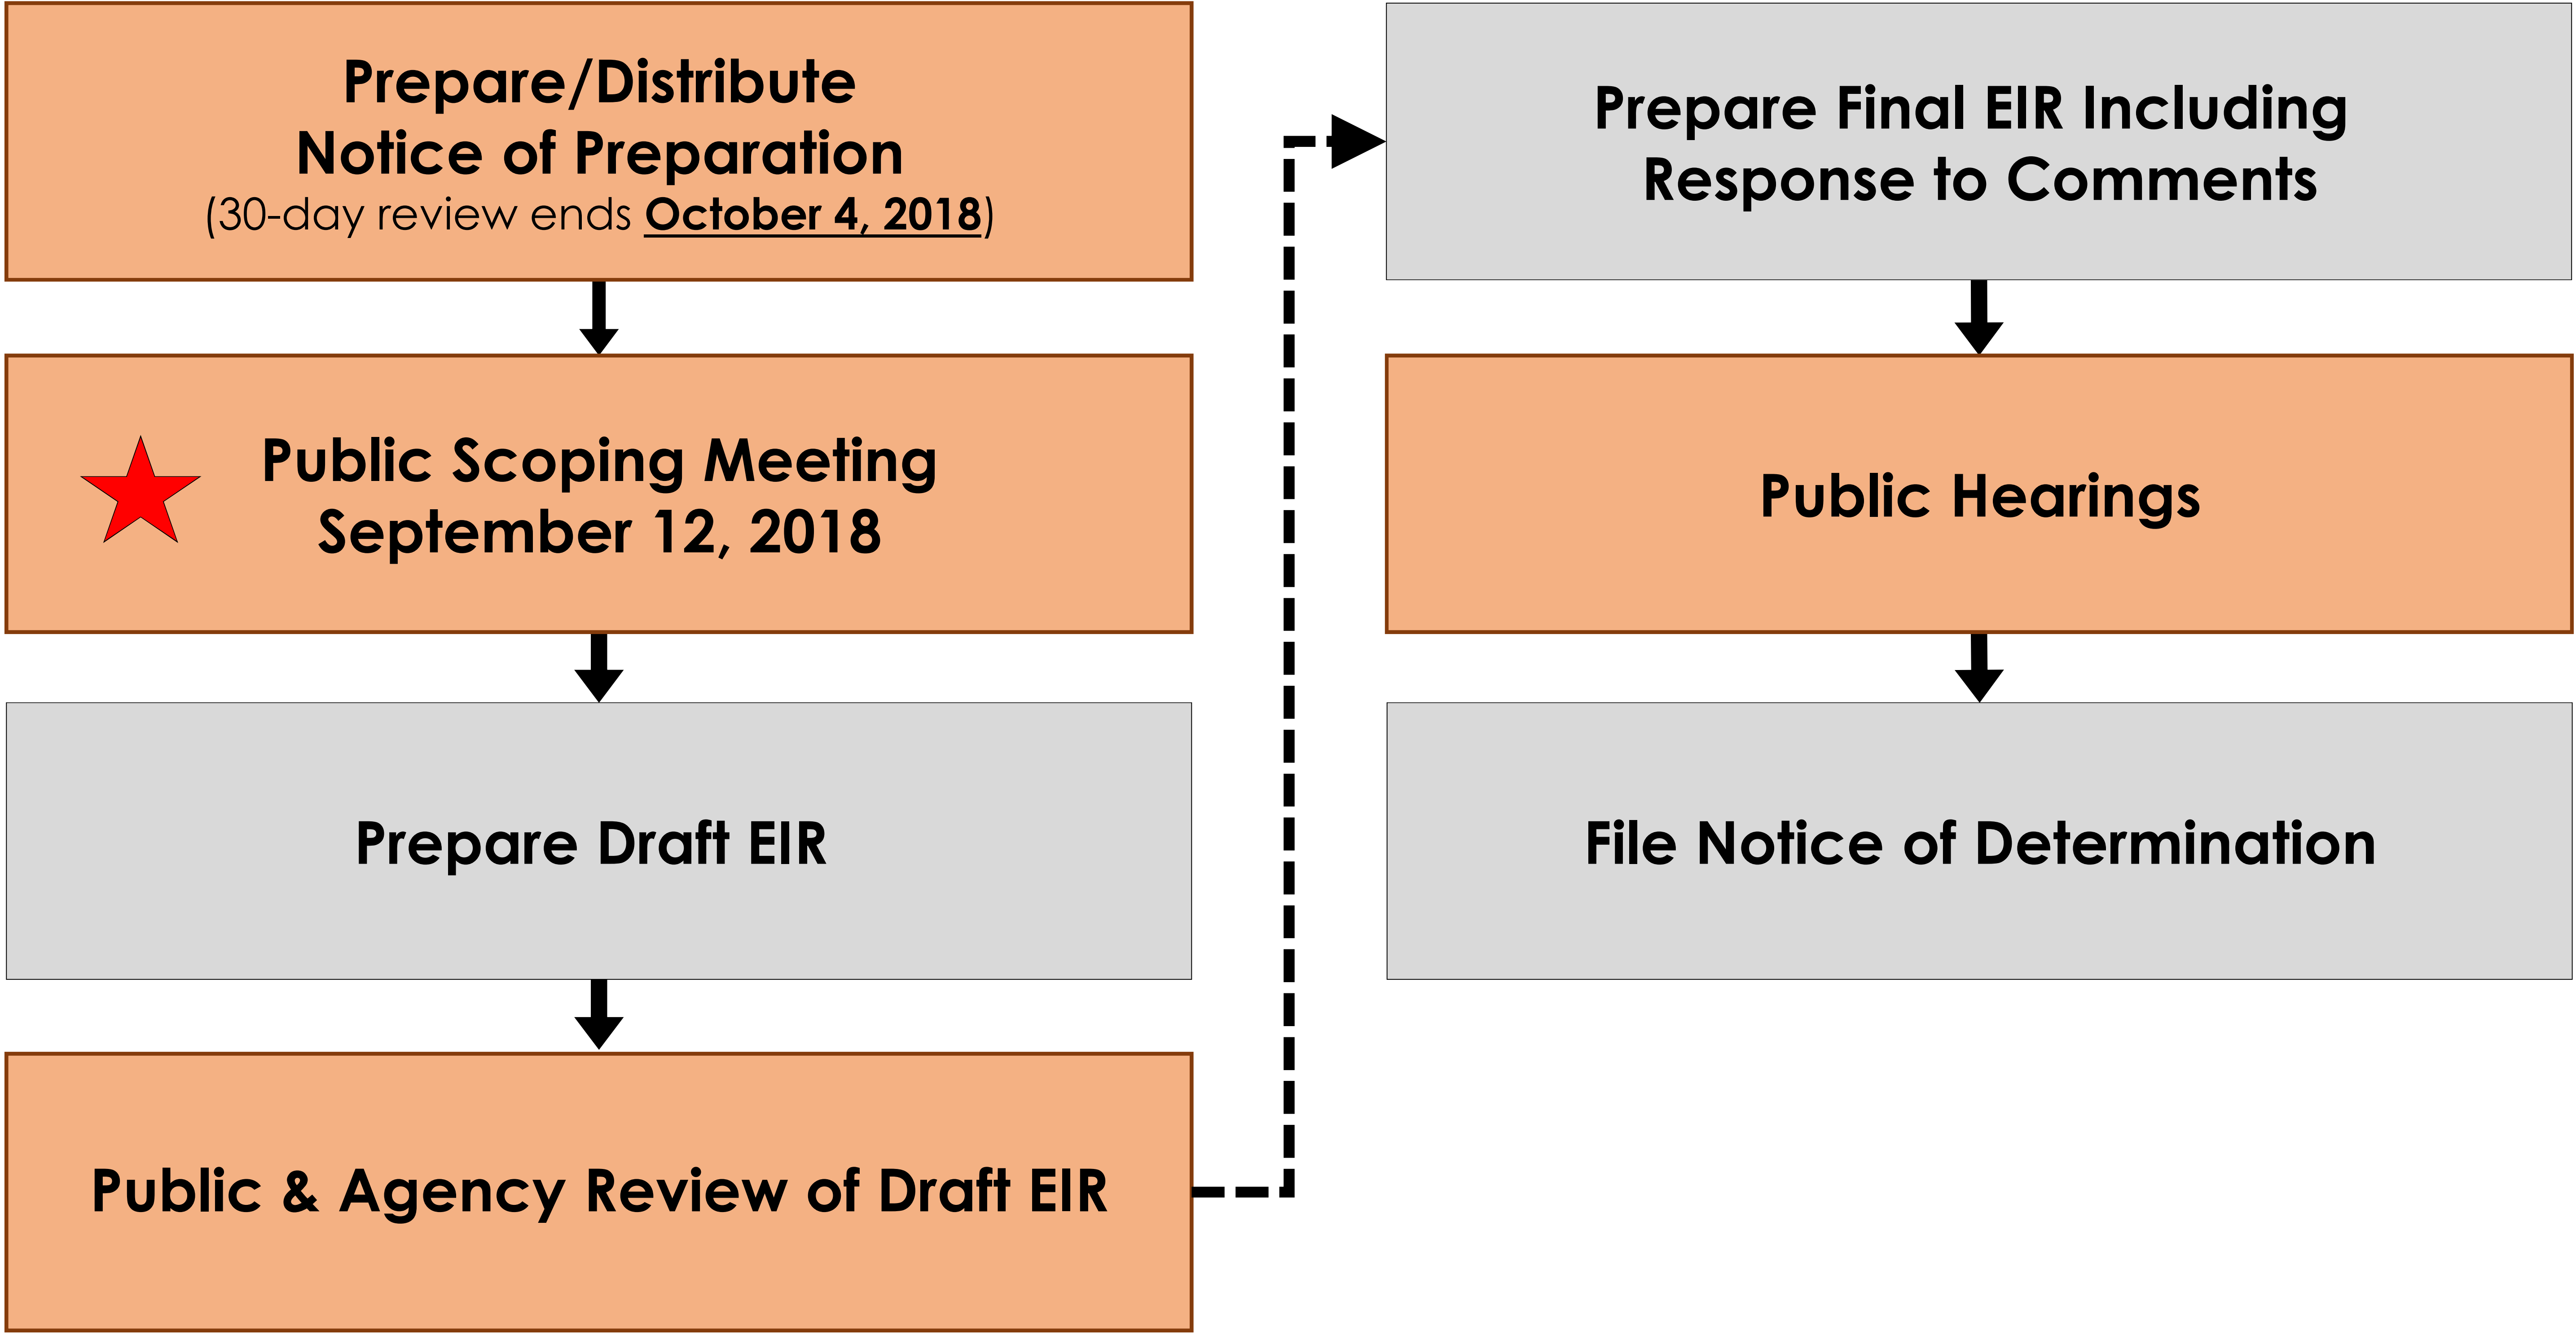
Prepare/Distribute
Notice of Preparation
(30-day review ends October 4, 2018)

Public Scoping Meeting
September 12, 2018

Prepare Draft EIR

Public & Agency Review of Draft EIR

Prepare Final EIR Including
Response to Comments

Public Hearings

File Notice of Determination